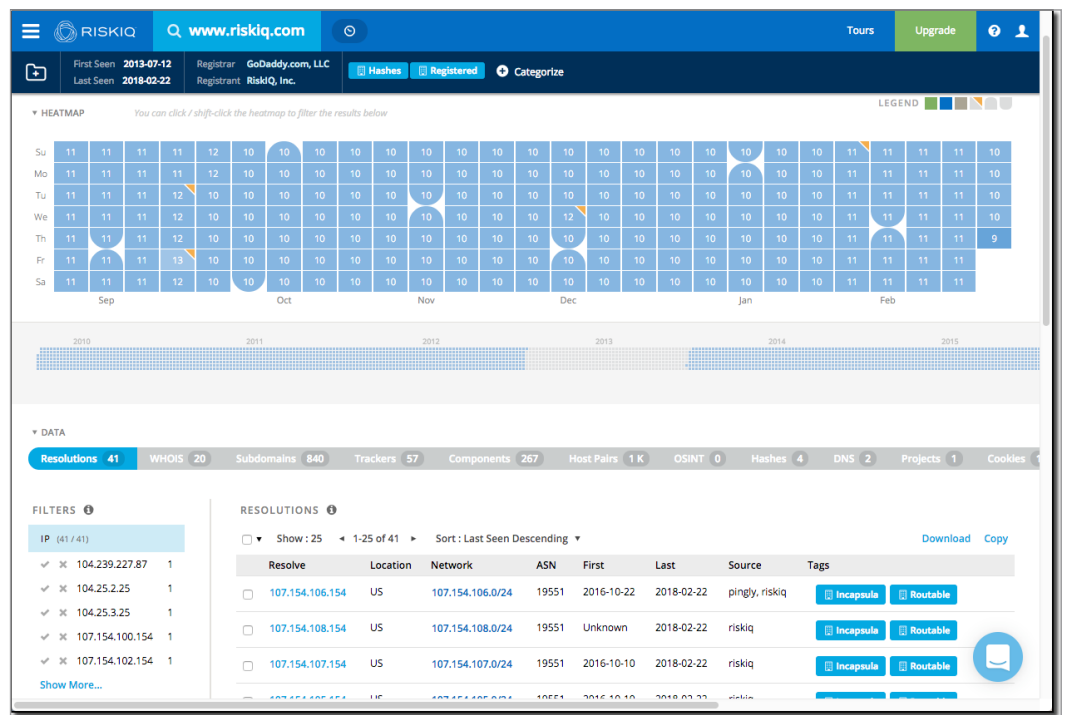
RISKIQ www.riskiq.com Tours Upgrade

First Seen 2013-07-12
Last Seen 2018-02-22
Registrar GoDaddy.com, LLC
Registrant RiskIQ, Inc.
Hashes Registered Categorize

▾ HEATMAP You can click / shift-click the heatmap to filter the results below
LEGEND

| | | | | | | | | | | | | | | | | | | | | | | | | | | | |
|---|---|---|---|---|---|---|---|---|---|---|---|---|---|---|---|---|---|---|---|---|---|---|---|---|---|---|---|
| Su | 11 | 11 | 11 | 11 | 12 | 10 | 10 | 10 | 10 | 10 | 10 | 10 | 10 | 10 | 10 | 10 | 10 | 10 | 10 | 10 | 10 | 10 | 10 | 11 | 11 | 11 | 11 | 10 |
| Mo | 11 | 11 | 11 | 11 | 12 | 10 | 10 | 10 | 10 | 10 | 10 | 10 | 10 | 10 | 10 | 10 | 10 | 10 | 10 | 10 | 10 | 10 | 10 | 11 | 11 | 11 | 11 | 10 |
| Tu | 11 | 11 | 11 | 12 | 10 | 10 | 10 | 10 | 10 | 10 | 10 | 10 | 10 | 10 | 10 | 10 | 10 | 10 | 10 | 10 | 10 | 10 | 10 | 11 | 11 | 11 | 11 | 10 |
| We | 11 | 11 | 11 | 12 | 10 | 10 | 10 | 10 | 10 | 10 | 10 | 10 | 10 | 10 | 12 | 10 | 10 | 10 | 10 | 10 | 10 | 10 | 10 | 11 | 11 | 11 | 11 | 10 |
| Th | 11 | 11 | 11 | 12 | 10 | 10 | 10 | 10 | 10 | 10 | 10 | 10 | 10 | 10 | 10 | 10 | 10 | 10 | 10 | 10 | 10 | 10 | 10 | 11 | 11 | 11 | 11 | 9 |
| Fr | 11 | 11 | 11 | 13 | 10 | 10 | 10 | 10 | 10 | 10 | 10 | 10 | 10 | 10 | 10 | 10 | 10 | 10 | 10 | 10 | 10 | 10 | 10 | 11 | 11 | 11 | 11 | |
| Sa | 11 | 11 | 11 | 12 | 10 | 10 | 10 | 10 | 10 | 10 | 10 | 10 | 10 | 10 | 10 | 10 | 10 | 10 | 10 | 10 | 10 | 10 | 10 | 11 | 11 | 11 | 11 | |

Sep Oct Nov Dec Jan Feb

2010 2011 2012 2013 2014 2015

▾ DATA
Resolutions 41 WHOIS 20 Subdomains 840 Trackers 57 Components 267 Host Pairs 1 K OSINT 0 Hashes 4 DNS 2 Projects 1 Cookies

FILTERS
IP (41 / 41)
104.239.227.87 1
104.25.2.25 1
104.25.3.25 1
107.154.100.154 1
107.154.102.154 1
Show More...

RESOLUTIONS
Show : 25 ◂ 1-25 of 41 ▸ Sort : Last Seen Descending ▾ Download Copy

| Resolve | Location | Network | ASN | First | Last | Source | Tags |
|---|---|---|---|---|---|---|---|
| 107.154.106.154 | US | 107.154.106.0/24 | 19551 | 2016-10-22 | 2018-02-22 | pingly, riskiq | Incapsula Routable |
| 107.154.108.154 | US | 107.154.108.0/24 | 19551 | Unknown | 2018-02-22 | riskiq | Incapsula Routable |
| 107.154.107.154 | US | 107.154.107.0/24 | 19551 | 2016-10-10 | 2018-02-22 | riskiq | Incapsula Routable |
| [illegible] | US | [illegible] | 19551 | 2016-10-10 | 2018-02-22 | riskiq | |